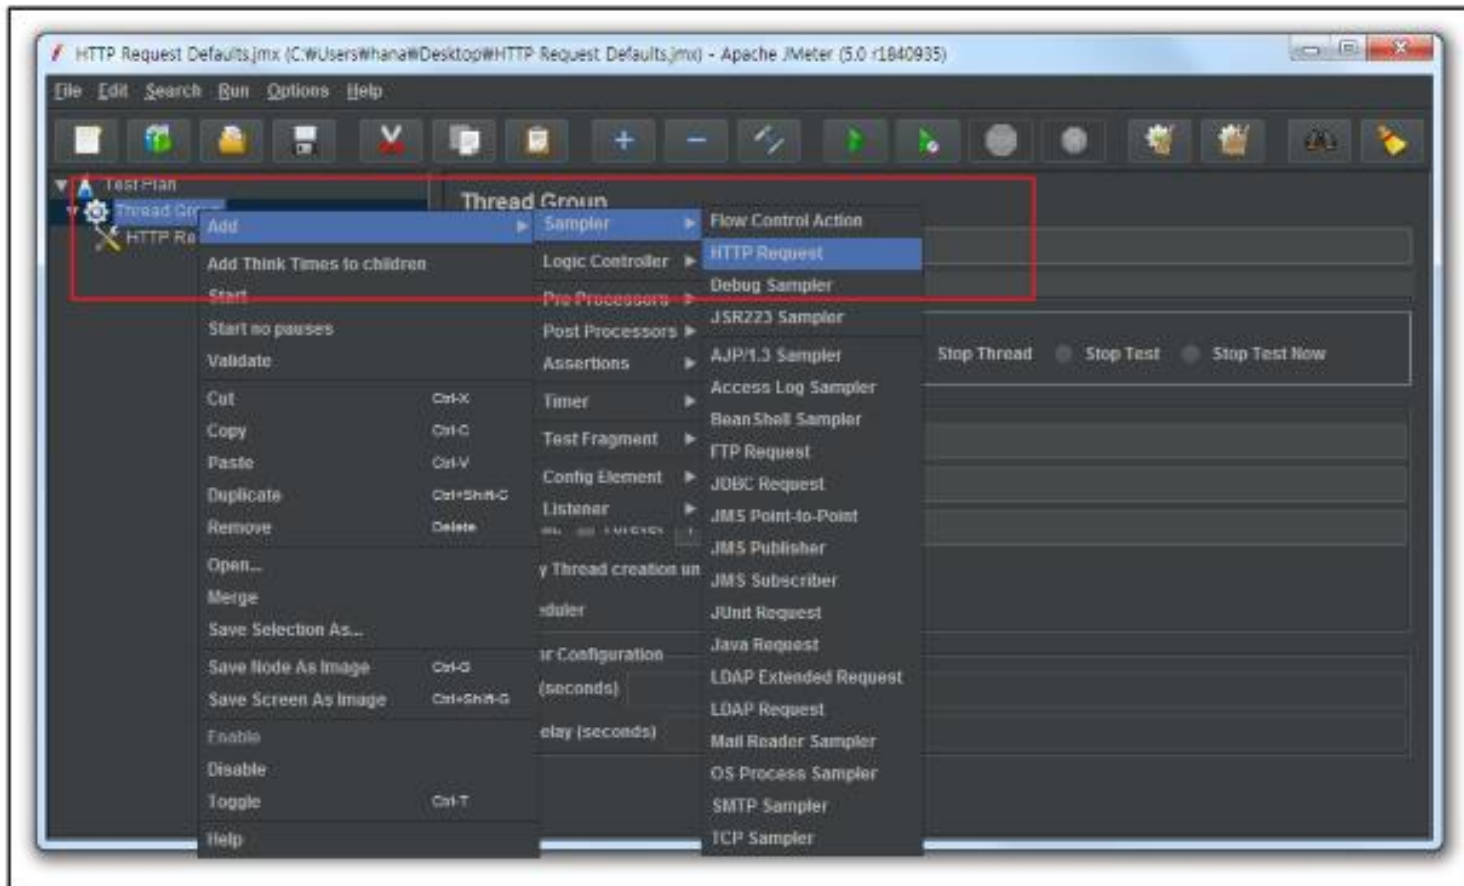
HTTP Request Defaults.jmx (C:₩Users₩hana₩Desktop₩HTTP Request Defaults.jmx) - Apache JMeter (5.0 r1840935)

File Edit Search Run Options Help

Test Plan
Thread Gr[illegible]
HTTP Re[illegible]

Thread Group

Add
Add Think Times to children
Start
Start no pauses
Validate
Cut Ctrl-X
Copy Ctrl-C
Paste Ctrl-V
Duplicate Ctrl+Shift-C
Remove Delete
Open...
Merge
Save Selection As...
Save Node As Image Ctrl-G
Save Screen As Image Ctrl+Shift-G
Enable
Disable
Toggle Ctrl-T
Help

Sampler
Logic Controller
Pre Processors
Post Processors
Assertions
Timer
Test Fragment
Config Element
Listener
y Thread creation un
eduler
r Configuration
(seconds)
elay (seconds)

Flow Control Action
HTTP Request
Debug Sampler
JSR223 Sampler
AJP/1.3 Sampler
Access Log Sampler
BeanShell Sampler
FTP Request
JDBC Request
JMS Point-to-Point
JMS Publisher
JMS Subscriber
JUnit Request
Java Request
LDAP Extended Request
LDAP Request
Mail Reader Sampler
OS Process Sampler
SMTP Sampler
TCP Sampler

Stop Thread
Stop Test
Stop Test Now